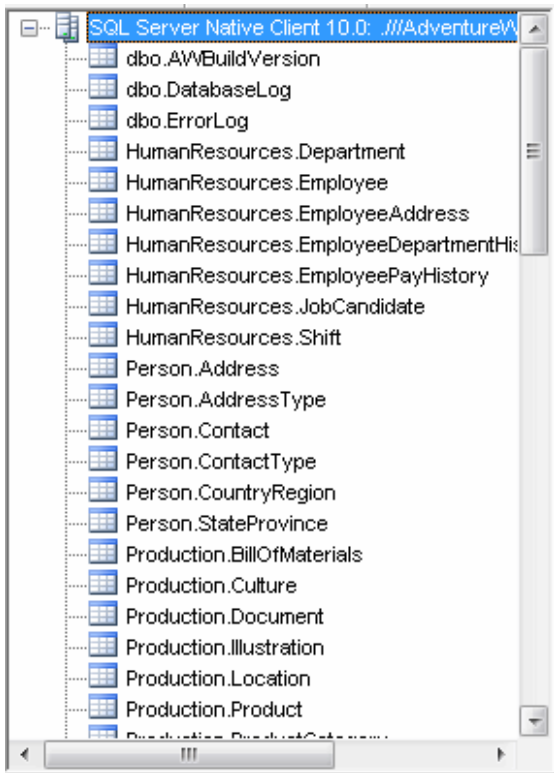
SQL Server Native Client 10.0: .///AdventureW
dbo.AWBuildVersion
dbo.DatabaseLog
dbo.ErrorLog
HumanResources.Department
HumanResources.Employee
HumanResources.EmployeeAddress
HumanResources.EmployeeDepartmentHis
HumanResources.EmployeePayHistory
HumanResources.JobCandidate
HumanResources.Shift
Person.Address
Person.AddressType
Person.Contact
Person.ContactType
Person.CountryRegion
Person.StateProvince
Production.BillOfMaterials
Production.Culture
Production.Document
Production.Illustration
Production.Location
Production.Product
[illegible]